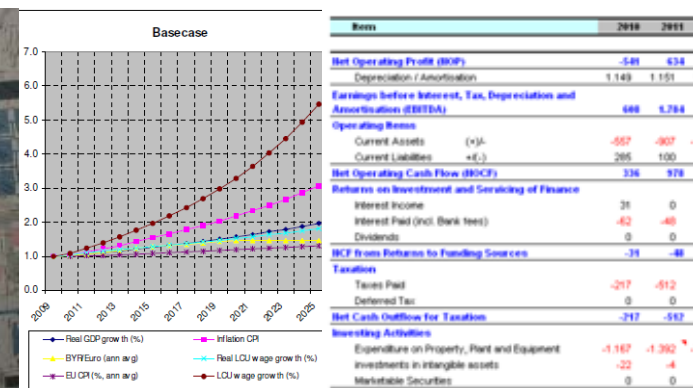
Basecase

7.0
6.0
5.0
4.0
3.0
2.0
1.0
0.0

2009 2011 2013 2015 2017 2019 2021 2023 2025

Real GDP growth (%)
Inflation CPI
BYR/Euro (ann avg)
Real LCU wage growth (%)
EU CPI (%, ann avg)
LCU wage growth (%)

| Item | | 2010 | 2011 |
|---|---|---|---|
| Net Operating Profit (NOP) | | -541 | 634 |
| Depreciation / Amortisation | | 1.149 | 1.151 |
| Earnings before Interest, Tax, Depreciation and Amortisation (EBITDA) | | 608 | 1.784 |
| Operating Items | | | |
| Current Assets | (+)/- | -557 | -907 |
| Current Liabilities | +/(-) | 285 | 100 |
| Net Operating Cash Flow (NOCF) | | 336 | 978 |
| Returns on Investment and Servicing of Finance | | | |
| Interest Income | | 31 | 0 |
| Interest Paid (incl. Bank fees) | | -62 | -48 |
| Dividends | | 0 | 0 |
| NCF from Returns to Funding Sources | | -31 | -48 |
| Taxation | | | |
| Taxes Paid | | -217 | -512 |
| Deferred Tax | | 0 | 0 |
| Net Cash Outflow for Taxation | | -217 | -512 |
| Investing Activities | | | |
| Expenditure on Property, Plant and Equipment | | -1.167 | -1.392 |
| Investments in intangible assets | | -22 | -4 |
| Marketable Securities | | 0 | 0 |